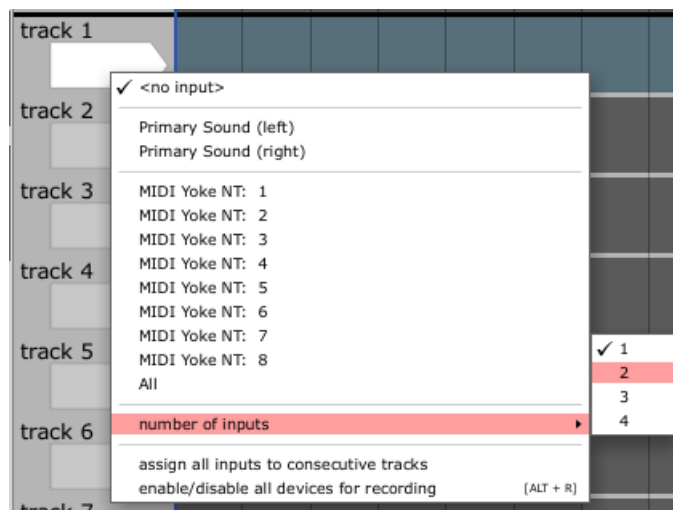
track 1
track 2
track 3
track 4
track 5
track 6
track 7

✓ <no input>

Primary Sound (left)
Primary Sound (right)

MIDI Yoke NT: 1
MIDI Yoke NT: 2
MIDI Yoke NT: 3
MIDI Yoke NT: 4
MIDI Yoke NT: 5
MIDI Yoke NT: 6
MIDI Yoke NT: 7
MIDI Yoke NT: 8
All

number of inputs

✓ 1
2
3
4

assign all inputs to consecutive tracks
enable/disable all devices for recording [ALT + R]